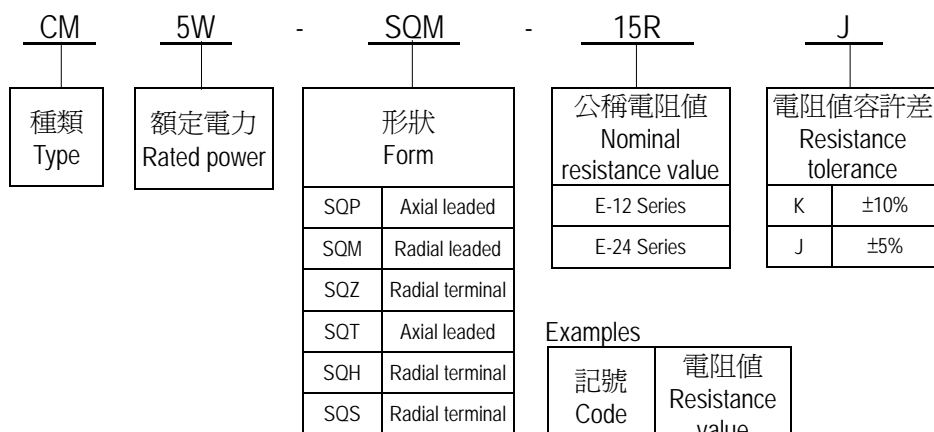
CM 5W - SQM - 15R J

種類
Type

額定電力
Rated power

形狀
Form

| SQP | Axial leaded |
|---|---|
| SQM | Radial leaded |
| SQZ | Radial terminal |
| SQT | Axial leaded |
| SQH | Radial terminal |
| SQS | Radial terminal |

公稱電阻值
Nominal resistance value

| E-12 Series |
|---|
| E-24 Series |

電阻值容許差
Resistance tolerance

| K | ±10% |
|---|---|
| J | ±5% |

Examples

| 記號 Code | 電阻值 Resistance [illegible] |
|---|---|